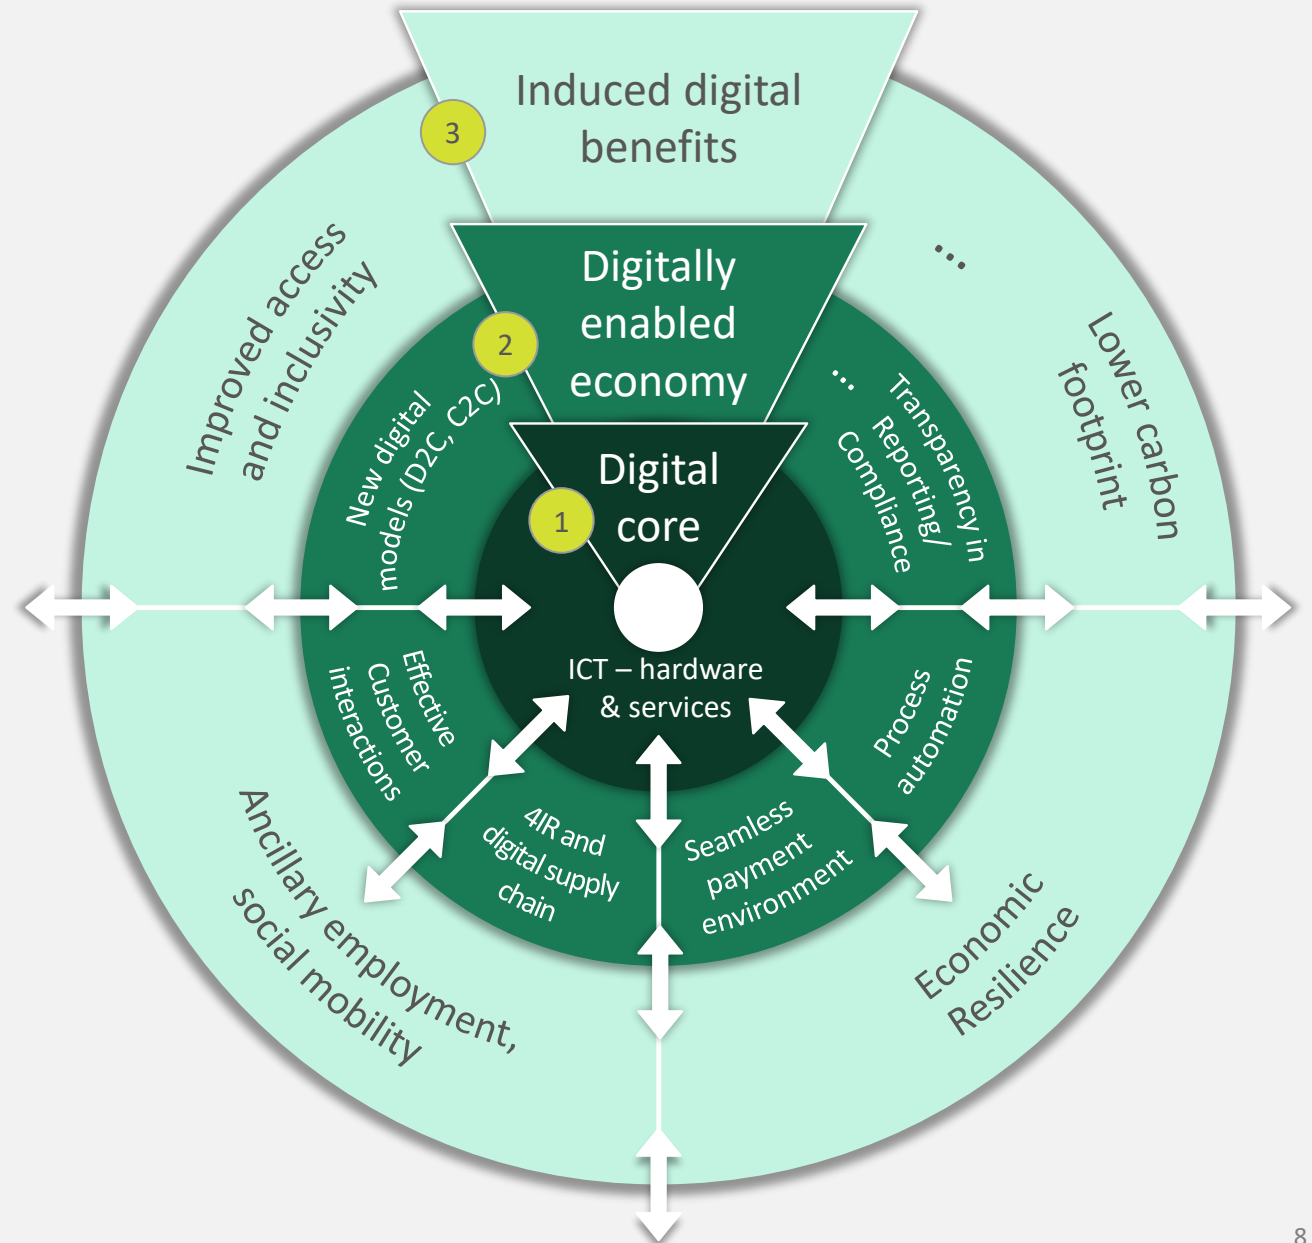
3

Induced digital benefits

2

Digitally enabled economy

1

Digital core

ICT – hardware & services

Improved access and inclusivity

…

Lower carbon footprint

New digital models (D2C, C2C)

…

Transparency in Reporting/ Compliance

Effective Customer interactions

Process automation

4IR and digital supply chain

Seamless payment environment

Ancillary employment, social mobility

Economic Resilience

8